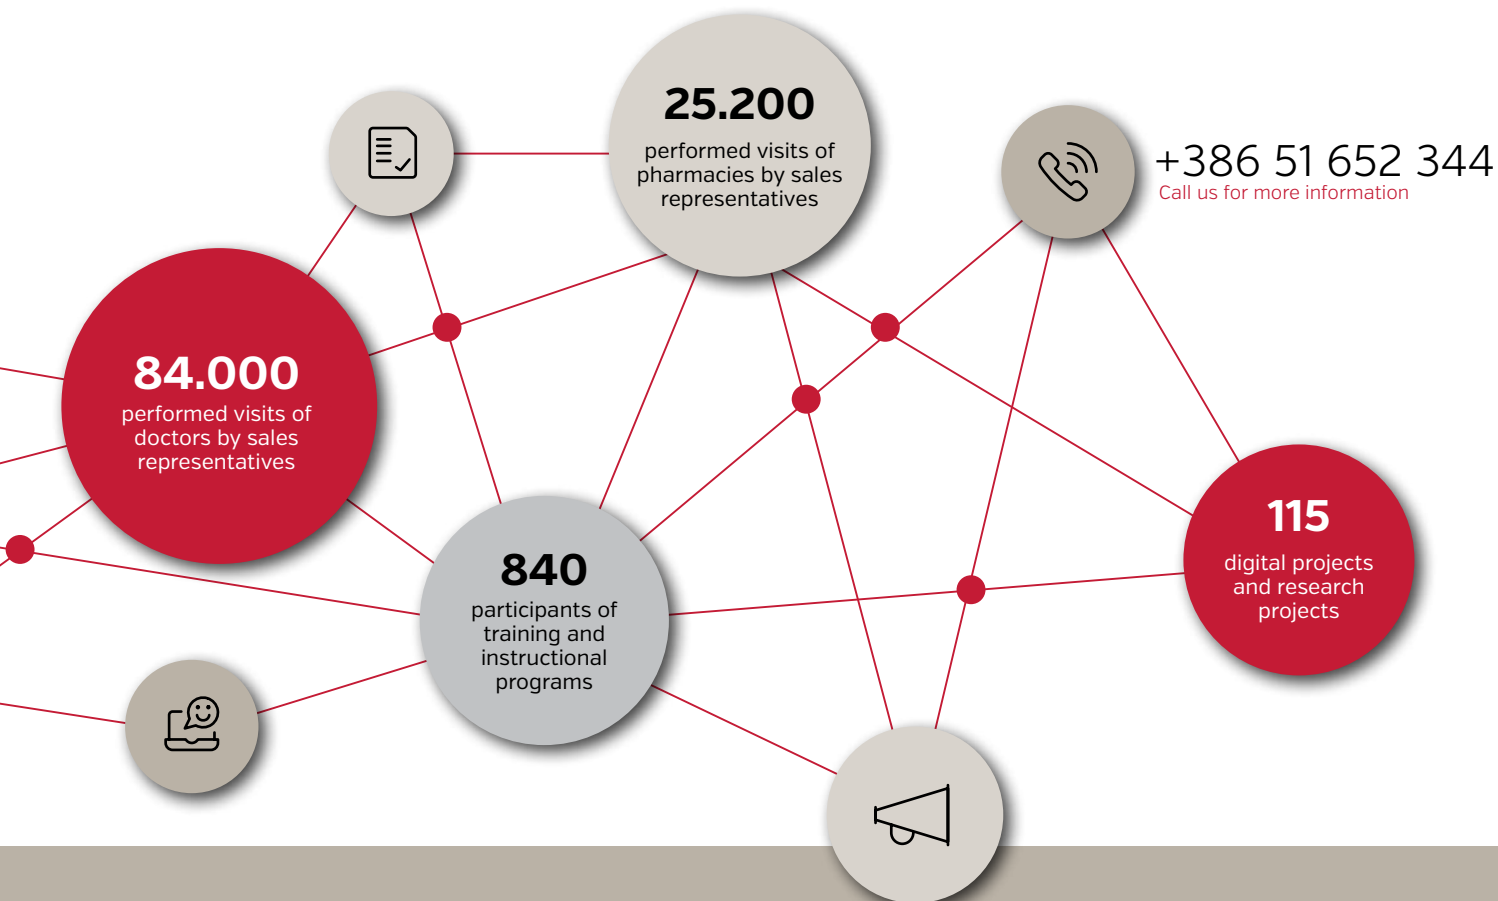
25.200
performed visits of pharmacies by sales representatives

+386 51 652 344
Call us for more information

84.000
performed visits of doctors by sales representatives

840
participants of training and instructional programs

115
digital projects and research projects